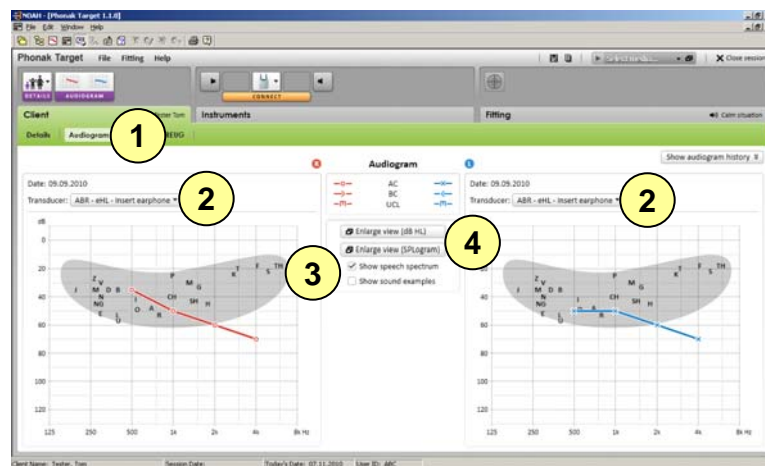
NOAH - [Phonak Target 1.1.0]
File Edit Window Help

Phonak Target File Fitting Help

X Close session

DETAILS AUDIOGRAM

CONNECT

Client Tester Tom Instruments Fitting Calm situation

Details Audiogram REIG

1

Audiogram

Show audiogram history

Date: 09.09.2010
Transducer: ABR - eHL - Insert earphone

2

| | | |
|---|---|---|
| | AC | |
| | BC | |
| | UCL | |

Date: 09.09.2010
Transducer: ABR - eHL - Insert earphone

2

Enlarge view (dB HL)
Enlarge view (SPLogram)
4
3
Show speech spectrum
Show sound examples

dB
0
20
40
60
80
100
120

Z V J M D B NG E L U I O A R CH SH P H G K F S TH

125 250 500 1k 2k 4k 8k Hz

20
40
60
80
100
120

Z V J M D B NG E L U I O A R CH SH P H G K F S TH

125 250 500 1k 2k 4k 8k Hz

Client Name: Tester, Tom Session Date: Today's Date: 07.11.2010 User ID: ABC